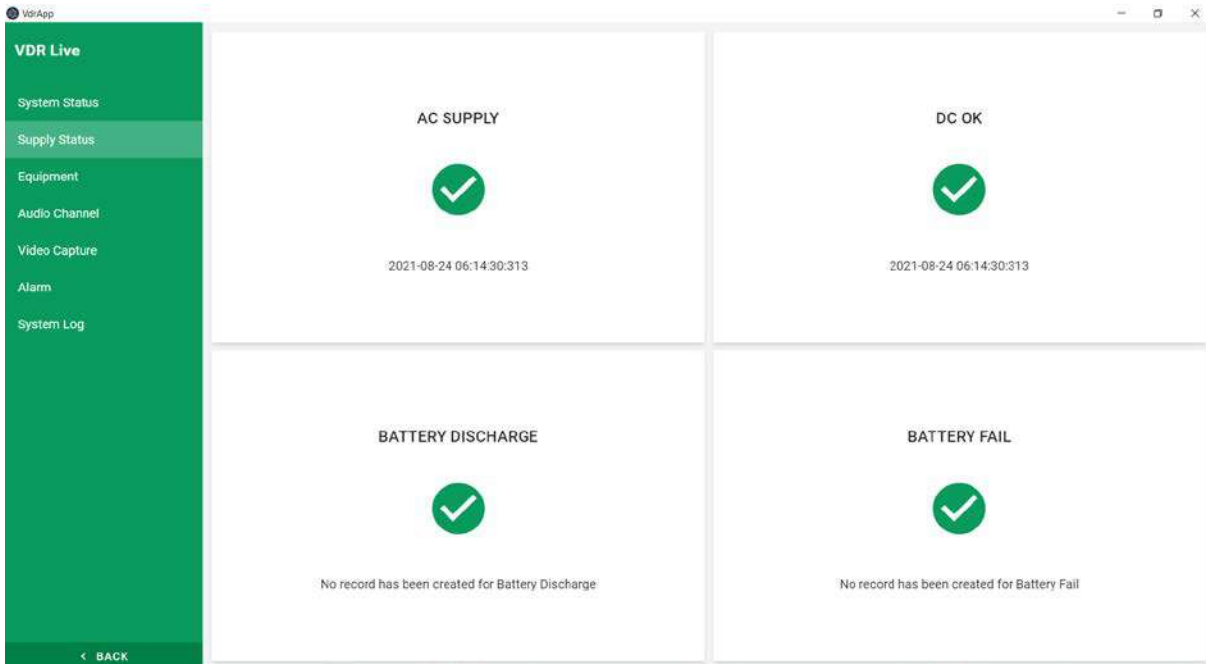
VdrApp

VDR Live

System Status

Supply Status

Equipment

Audio Channel

Video Capture

Alarm

System Log

< BACK

AC SUPPLY

2021-08-24 06:14:30:313

DC OK

2021-08-24 06:14:30:313

BATTERY DISCHARGE

No record has been created for Battery Discharge

BATTERY FAIL

No record has been created for Battery Fail